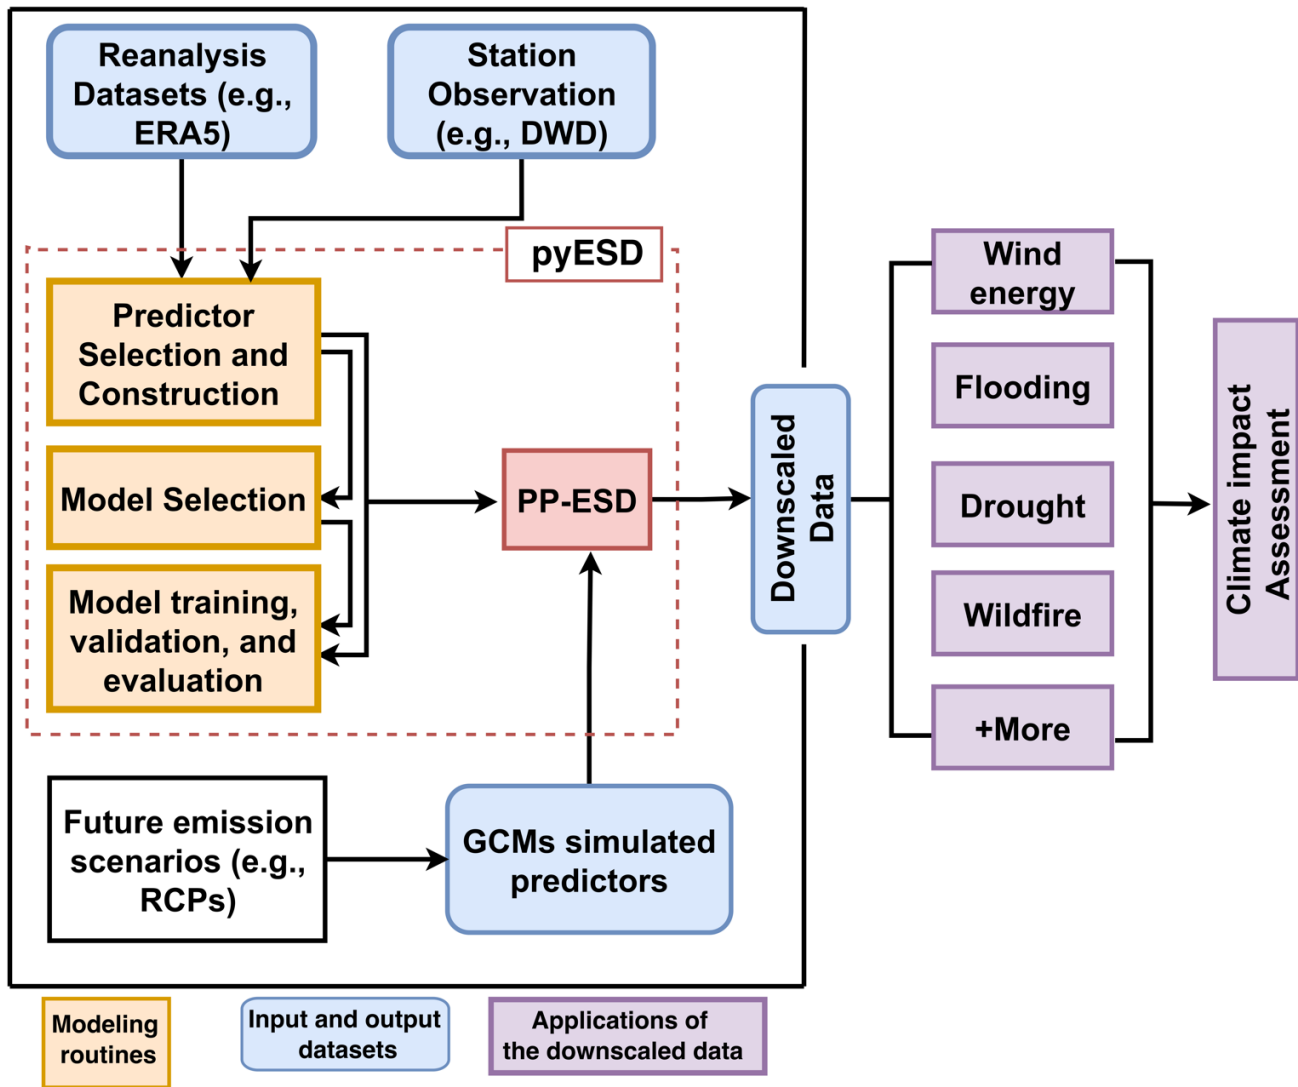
Reanalysis Datasets (e.g., ERA5)

Station Observation (e.g., DWD)

pyESD

Predictor Selection and Construction

Model Selection

Model training, validation, and evaluation

PP-ESD

Downscaled Data

Wind energy

Flooding

Drought

Wildfire

+More

Climate impact Assessment

Future emission scenarios (e.g., RCPs)

GCMs simulated predictors

Modeling routines

Input and output datasets

Applications of the downscaled data